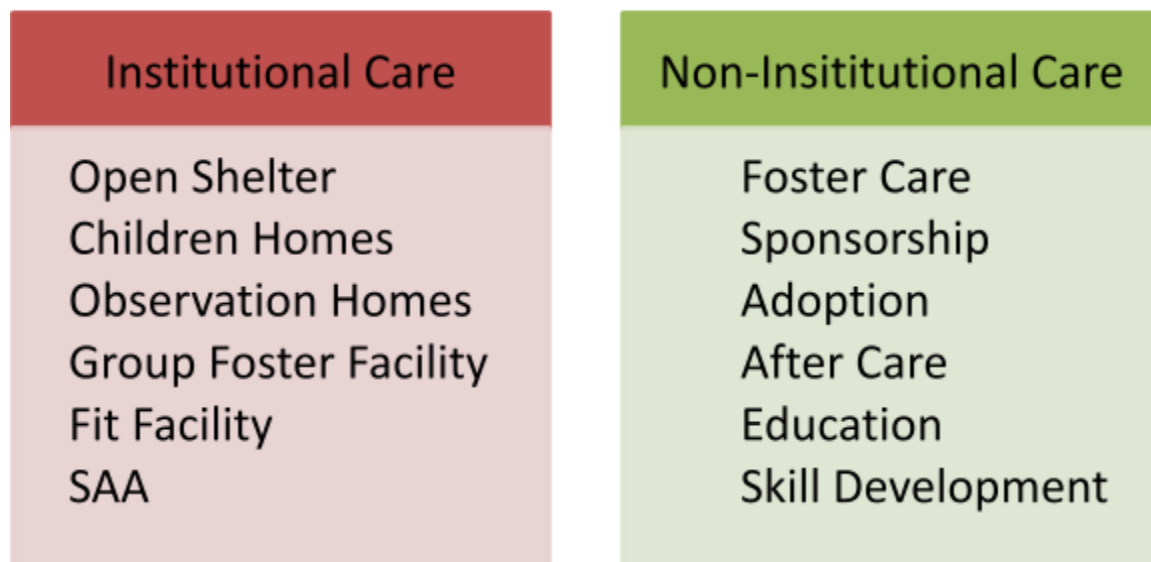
Institutional Care

Open Shelter
Children Homes
Observation Homes
Group Foster Facility
Fit Facility
SAA

Non-Insititutional Care

Foster Care
Sponsorship
Adoption
After Care
Education
Skill Development